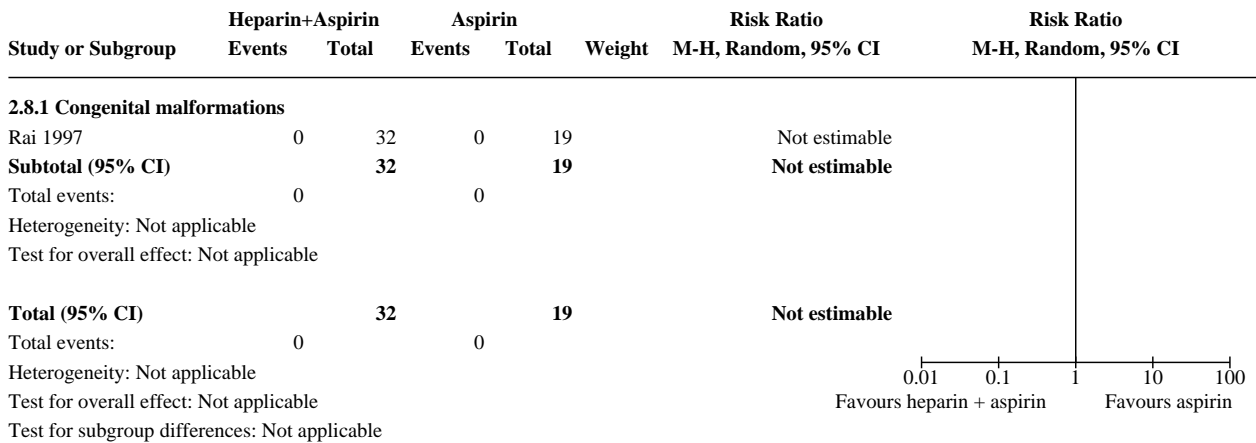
| Study or Subgroup | Heparin+Aspirin Events | Heparin+Aspirin Total | Aspirin Events | Aspirin Total | Weight | Risk Ratio M-H, Random, 95% CI | Risk Ratio M-H, Random, 95% CI |
|---|---|---|---|---|---|---|---|
| **2.8.1 Congenital malformations** | | | | | | | |
| Rai 1997 | 0 | 32 | 0 | 19 | | Not estimable | |
| **Subtotal (95% CI)** | | **32** | | **19** | | **Not estimable** | |
| Total events: | 0 | | 0 | | | | |
| Heterogeneity: Not applicable | | | | | | | |
| Test for overall effect: Not applicable | | | | | | | |
| **Total (95% CI)** | | **32** | | **19** | | **Not estimable** | |
| Total events: | 0 | | 0 | | | | |
| Heterogeneity: Not applicable | | | | | | | |
| Test for overall effect: Not applicable | | | | | | | |
| Test for subgroup differences: Not applicable | | | | | | | |

0.01 0.1 1 10 100
Favours heparin + aspirin Favours aspirin